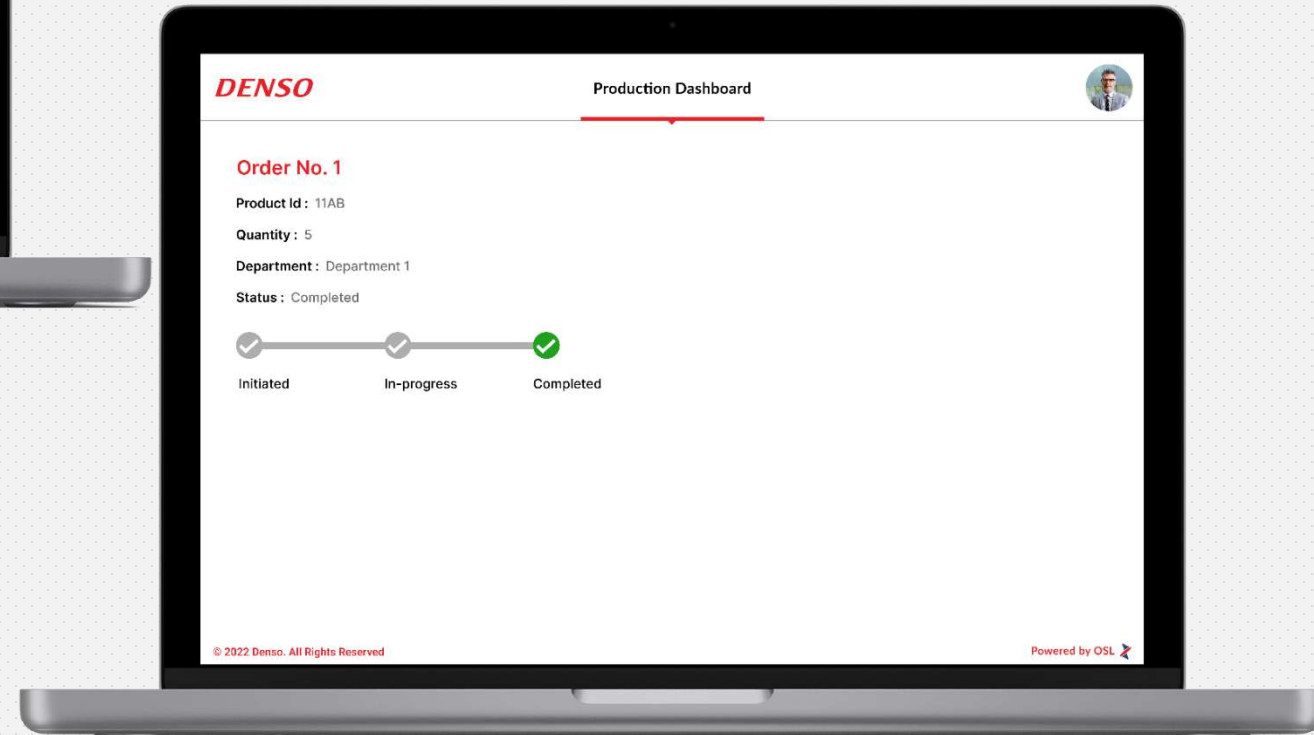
DENSO

Production Dashboard

Order No. 1

Product Id : 11AB

Quantity : 5

Department : Department 1

Status : Completed

Initiated

In-progress

Completed

© 2022 Denso. All Rights Reserved

Powered by OSL